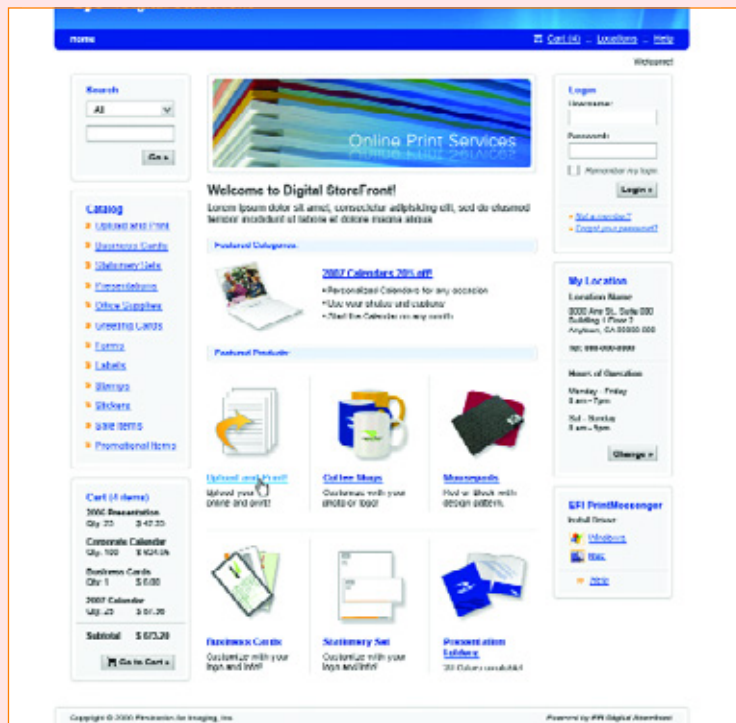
Home

Cart (4) | Locations | Help

Welcome!

Search
All
Go »

Catalog
Upload and Print
Business Cards
Stationery Sets
Personalization
Office Supplies
Greeting Cards
Forms
Labels
Stamps
Stickers
Sale Items
Promotional Items

Cart (4 items)
2006 Presentation
Qty: 25 $ 42.35
Corporate Calendar
Qty: 100 $ 124.25
Business Cards
Qty: 1 $ 5.00
2007 Calendar
Qty: 25 $ 51.20
Subtotal $ 673.20
Go to Cart »

Online Print Services

Welcome to Digital StoreFront!

Lorem ipsum dolor sit amet, consectetur adipisicing elit, sed do eiusmod tempor incididunt ut labore et dolore magna aliqua.

Featured Categories

2007 Calendars 20% off!
• Personalized Calendars for any occasion
• Use your photos and captions
• Start the Calendar on any month

Featured Products

Upload and Print!
Upload your online and print!

Coffee Mugs
Customize with your photo or logo!

Mousepads
Red or Black with design pattern.

Business Cards
Customize with your logo and info!

Stationery Set
Customize with your logo and info!

Presentation Folders
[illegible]

Login
Username:
Password:
Remember my login
Login »
Not a member?
Forgot your password?

My Location
Location Name
8000 Any St, Suite 000
Building 1 Floor 2
Anytown, CA 00000-000
Tel: 000-000-0000
Hours of Operation
Monday - Friday
8 am - 7pm
Sat - Sunday
9 am - 5pm
Change »

EFI PrintMessenger
Install Driver
Windows
Mac
Help

Copyright © 2000 Electronics for Imaging, Inc.

Powered by EFI Digital StoreFront